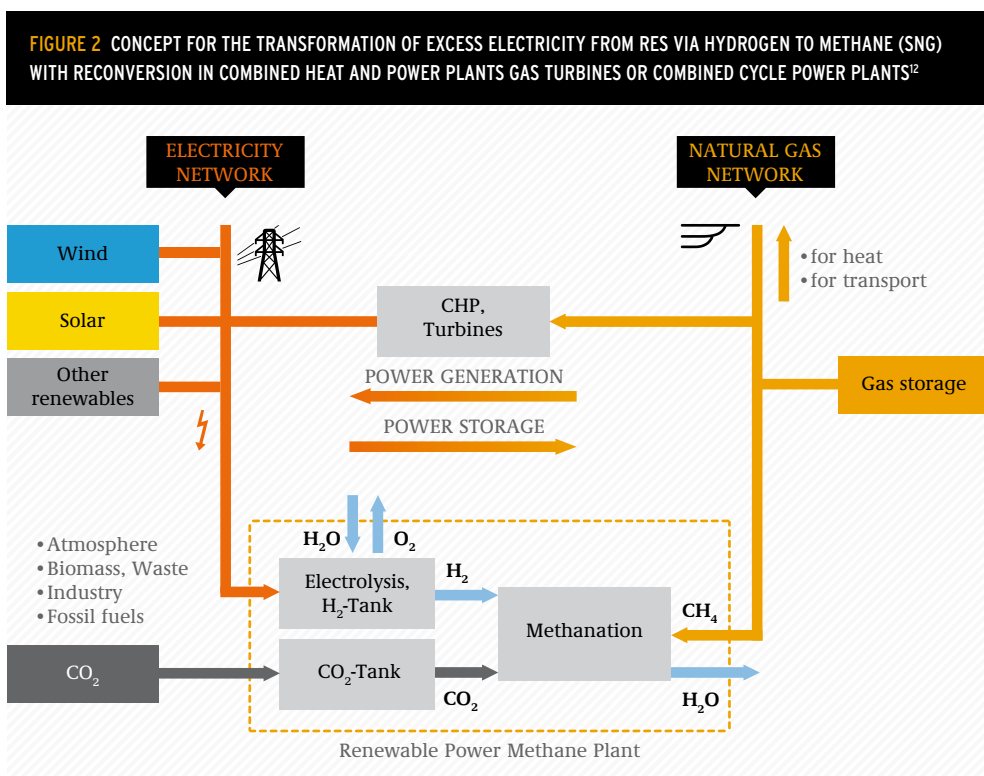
FIGURE 2 CONCEPT FOR THE TRANSFORMATION OF EXCESS ELECTRICITY FROM RES VIA HYDROGEN TO METHANE (SNG) WITH RECONVERSION IN COMBINED HEAT AND POWER PLANTS GAS TURBINES OR COMBINED CYCLE POWER PLANTS$^{12}$

ELECTRICITY NETWORK

NATURAL GAS NETWORK

Wind

Solar

Other renewables

CHP, Turbines

•for heat
•for transport

Gas storage

POWER GENERATION

POWER STORAGE

$H_2O$

$O_2$

•Atmosphere
•Biomass, Waste
•Industry
•Fossil fuels

Electrolysis, $H_2$-Tank

$H_2$

Methanation

$CH_4$

$CO_2$

$CO_2$-Tank

$CO_2$

$H_2O$

Renewable Power Methane Plant